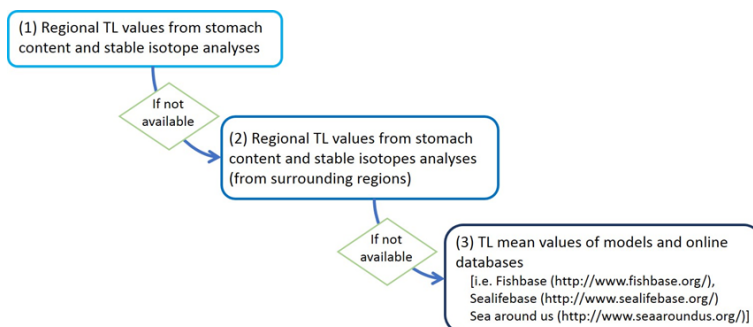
(1) Regional TL values from stomach content and stable isotope analyses

If not available

(2) Regional TL values from stomach content and stable isotopes analyses (from surrounding regions)

If not available

(3) TL mean values of models and online databases
[i.e. Fishbase (http://www.fishbase.org/), Sealifebase (http://www.sealifebase.org/) Sea around us (http://www.seaaroundus.org/)]